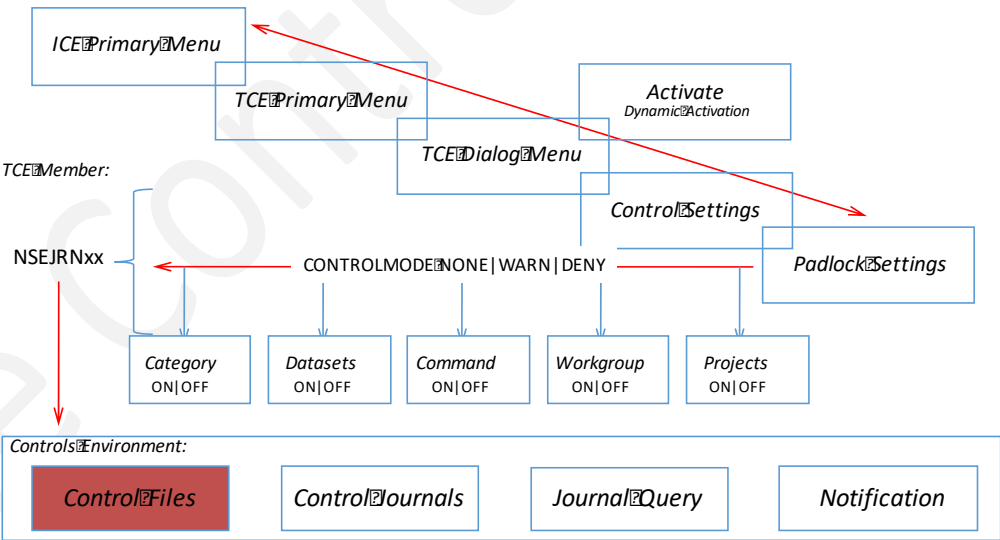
ICE Primary Menu

TCE Primary Menu

Activate
Dynamic Activation

TCE Dialog Menu

TCE Member:

Control Settings

Padlock Settings

NSEJRNxx

CONTROLMODE NONE|WARN|DENY

Category
ON|OFF

Datasets
ON|OFF

Command
ON|OFF

Workgroup
ON|OFF

Projects
ON|OFF

Controls Environment:

Control Files

Control Journals

Journal Query

Notification